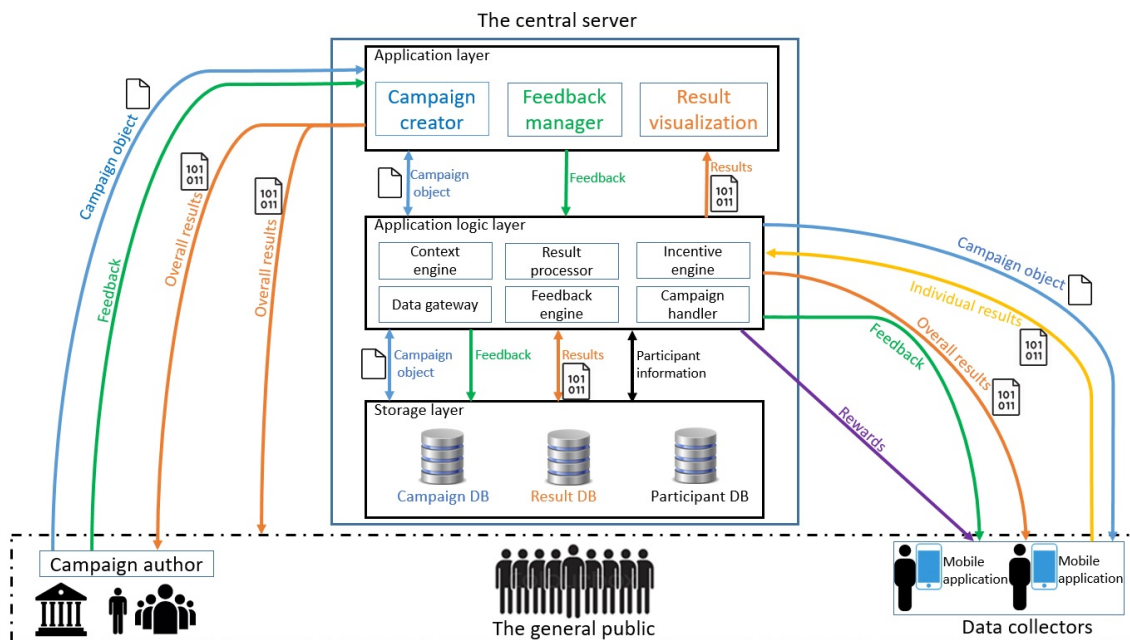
The central server

Application layer

Campaign creator

Feedback manager

Result visualization

Campaign object

Feedback

Results

101 011

Application logic layer

Context engine

Result processor

Incentive engine

Data gateway

Feedback engine

Campaign handler

Campaign object

Feedback

Results

101 011

Participant information

Storage layer

Campaign DB

Result DB

Participant DB

Campaign object

Feedback

Overall results

101 011

Overall results

101 011

Campaign object

Individual results

101 011

Overall results

101 011

Feedback

Rewards

Campaign author

The general public

Mobile application

Mobile application

Data collectors